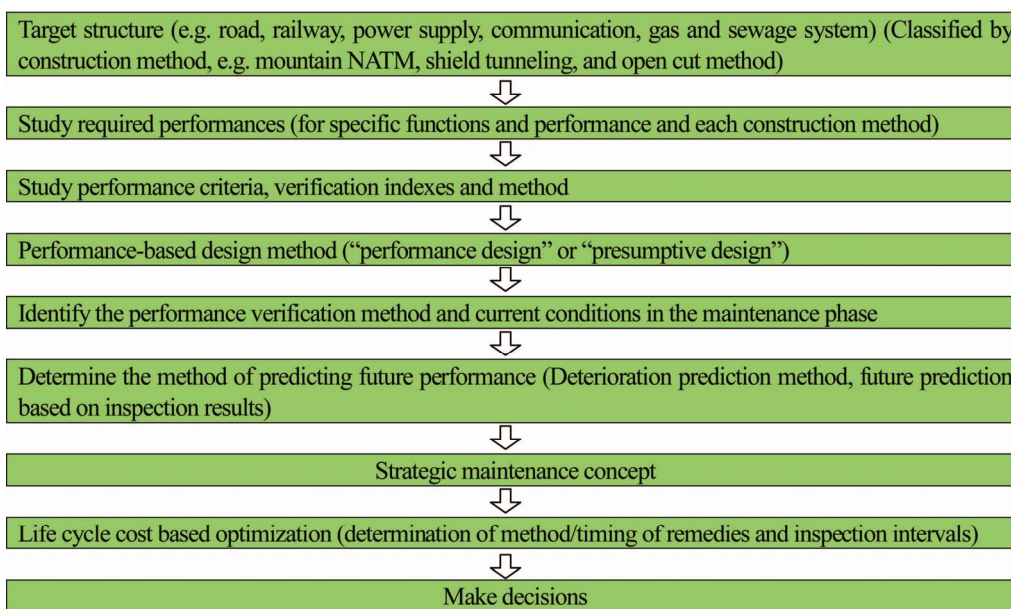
Target structure (e.g. road, railway, power supply, communication, gas and sewage system) (Classified by construction method, e.g. mountain NATM, shield tunneling, and open cut method)

Study required performances (for specific functions and performance and each construction method)

Study performance criteria, verification indexes and method

Performance-based design method (“performance design” or “presumptive design”)

Identify the performance verification method and current conditions in the maintenance phase

Determine the method of predicting future performance (Deterioration prediction method, future prediction based on inspection results)

Strategic maintenance concept

Life cycle cost based optimization (determination of method/timing of remedies and inspection intervals)

Make decisions